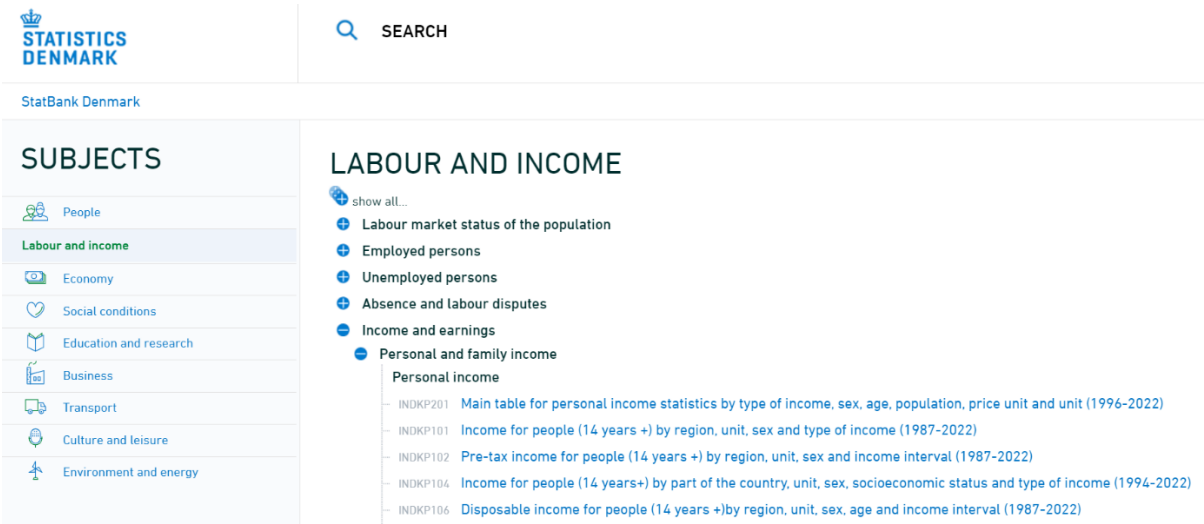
STATISTICS DENMARK

SEARCH

StatBank Denmark

SUBJECTS

People

Labour and income

Economy

Social conditions

Education and research

Business

Transport

Culture and leisure

Environment and energy

LABOUR AND INCOME

show all...

Labour market status of the population

Employed persons

Unemployed persons

Absence and labour disputes

Income and earnings

Personal and family income

Personal income

INDKP201 Main table for personal income statistics by type of income, sex, age, population, price unit and unit (1996-2022)

INDKP101 Income for people (14 years +) by region, unit, sex and type of income (1987-2022)

INDKP102 Pre-tax income for people (14 years +) by region, unit, sex and income interval (1987-2022)

INDKP104 Income for people (14 years+) by part of the country, unit, sex, socioeconomic status and type of income (1994-2022)

INDKP106 Disposable income for people (14 years +)by region, unit, sex, age and income interval (1987-2022)